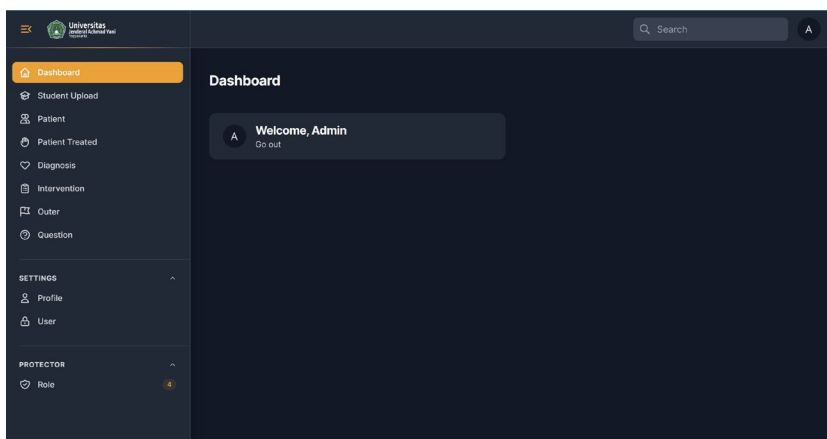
Universitas Jenderal Achmad Yani Yogyakarta

Search

A

Dashboard
Student Upload
Patient
Patient Treated
Diagnosis
Intervention
Outer
Question

SETTINGS
Profile
User

PROTECTOR
Role 4

Dashboard

A
Welcome, Admin
Go out